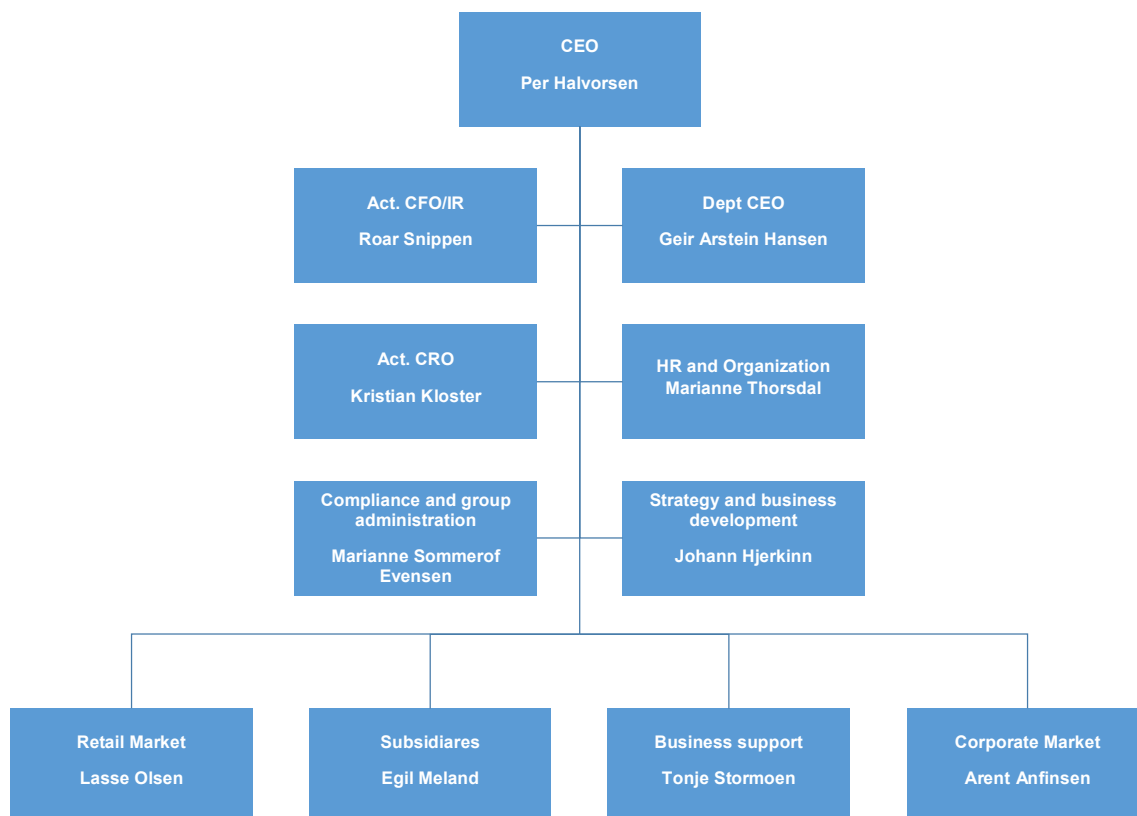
CEO
Per Halvorsen

Act. CFO/IR
Roar Snippen

Dept CEO
Geir Arstein Hansen

Act. CRO
Kristian Kloster

HR and Organization
Marianne Thorsdal

Compliance and group administration
Marianne Sommerof Evensen

Strategy and business development
Johann Hjerkinn

Retail Market
Lasse Olsen

Subsidiares
Egil Meland

Business support
Tonje Stormoen

Corporate Market
Arent Anfinsen